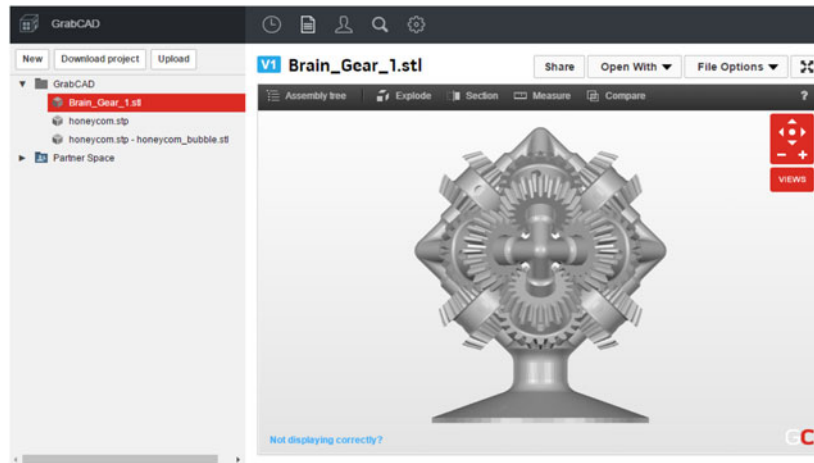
GrabCAD

New
Download project
Upload

GrabCAD
Brain_Gear_1.stl
honeycom.stp
honeycom.stp - honeycom_bubble.stl
Partner Space

V1 Brain_Gear_1.stl

Share
Open With
File Options

Assembly tree
Explode
Section
Measure
Compare
?

VIEWS

Not displaying correctly?

GC